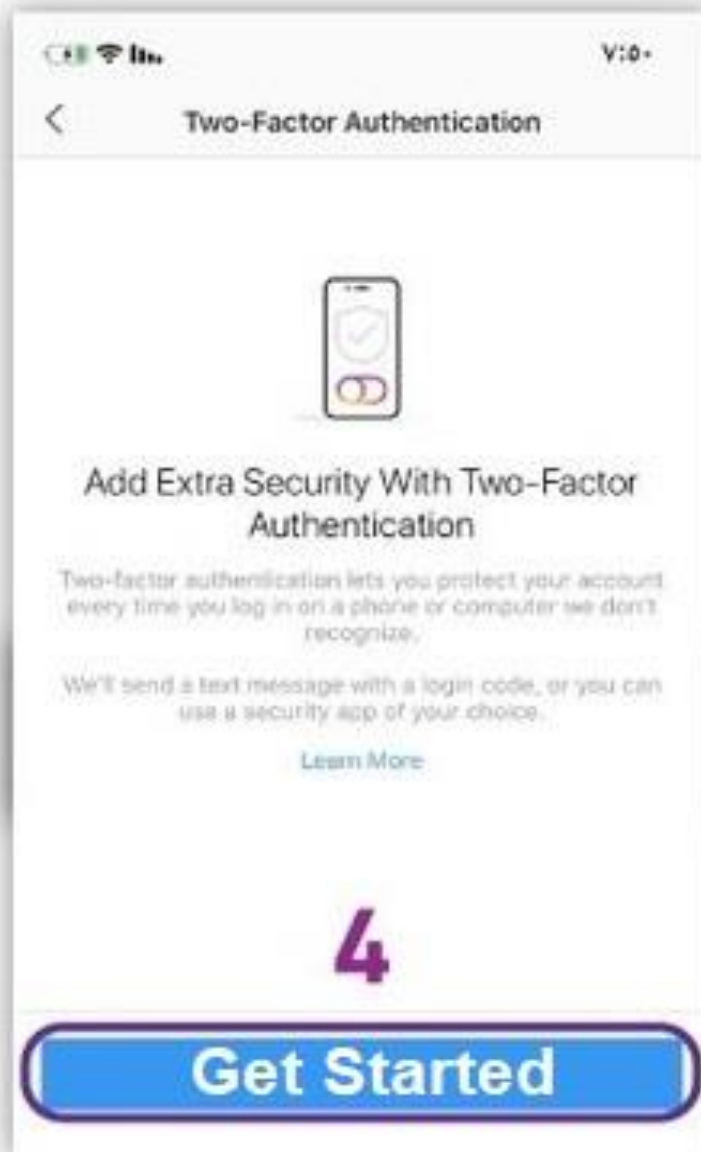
V:0•

<

Two-Factor Authentication

Add Extra Security With Two-Factor Authentication

Two-factor authentication lets you protect your account every time you log in on a phone or computer we don't recognize.

We'll send a text message with a login code, or you can use a security app of your choice.

Learn More

4

Get Started